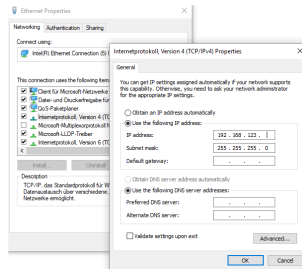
Ethernet Properties

Networking Authentication Sharing

Connect using:

Intel(R) Ethernet Connection (5)

This connection uses the following items:

Client for Microsoft Netzwerke
Datei- und Druckerfreigabe für
QoS-Paketplaner
Internetprotokoll, Version 4 (TC
Microsoft-Multiplexorprotokoll f
Microsoft-LLDP-Treiber
Internetprotokoll, Version 6 (TC

Install... Uninstall

Description
TCP/IP, das Standardprotokoll für W
Datenaustausch über verschiedene,
Netzwerke ermöglicht.

Internetprotokoll, Version 4 (TCP/IPv4) Properties

General

You can get IP settings assigned automatically if your network supports this capability. Otherwise, you need to ask your network administrator for the appropriate IP settings.

Obtain an IP address automatically
Use the following IP address:
IP address: 192 . 168 . 123 .
Subnet mask: 255 . 255 . 255 . 0
Default gateway: . . .

Obtain DNS server address automatically
Use the following DNS server addresses:
Preferred DNS server: . . .
Alternate DNS server: . . .

Validate settings upon exit

Advanced...

OK Cancel